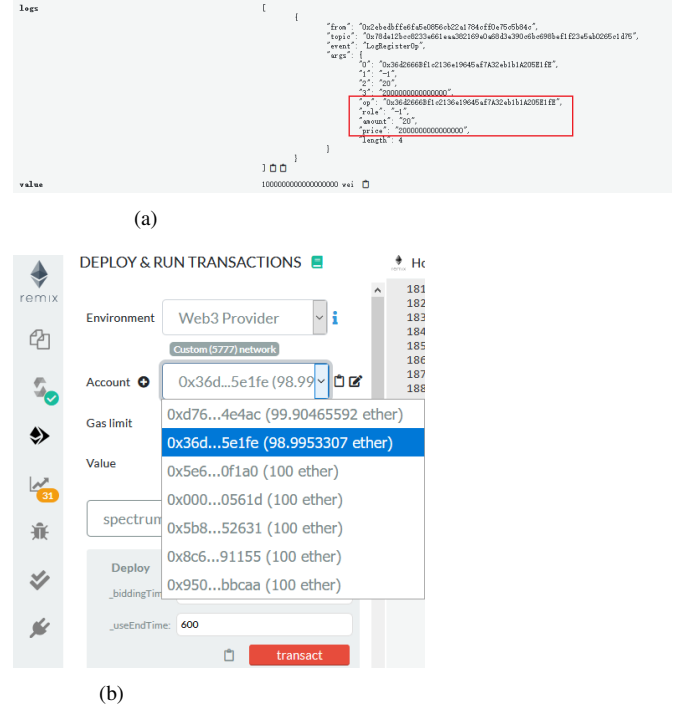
logs

[
{
"from": "0x2ebedbffe6fa5e0856cb22a1784cff0e75e5b84c",
"topic": "0x78de12bcc8233e661eaa382169a0a88d3e390c6bc698bef1f23a5ab0265c1d75",
"event": "LogRegisterOp",
"args": {
"0": "0x36d2666Bf1c2136e19645af7A32eb1b1A205E1fE",
"1": "-1",
"2": "20",
"3": "2000000000000000",
"op": "0x36d2666Bf1c2136e19645af7A32eb1b1A205E1fE",
"role": "-1",
"amount": "20",
"price": "2000000000000000",
"length": 4
}
}
]

value

1000000000000000000 wei

(a)

remix

DEPLOY & RUN TRANSACTIONS

Environment

Web3 Provider

Custom (5777) network

Account

0x36d...5e1fe (98.99

Gas limit

Value

0xd76...4e4ac (99.90465592 ether)

0x36d...5e1fe (98.9953307 ether)

0x5e6...0f1a0 (100 ether)

0x000...0561d (100 ether)

0x5b8...52631 (100 ether)

0x8c6...91155 (100 ether)

0x950...bbcaa (100 ether)

spectrum

Deploy

_biddingTim

_useEndTime: 600

transact

31

Ho

181
182
183
184
185
186
187
188

(b)